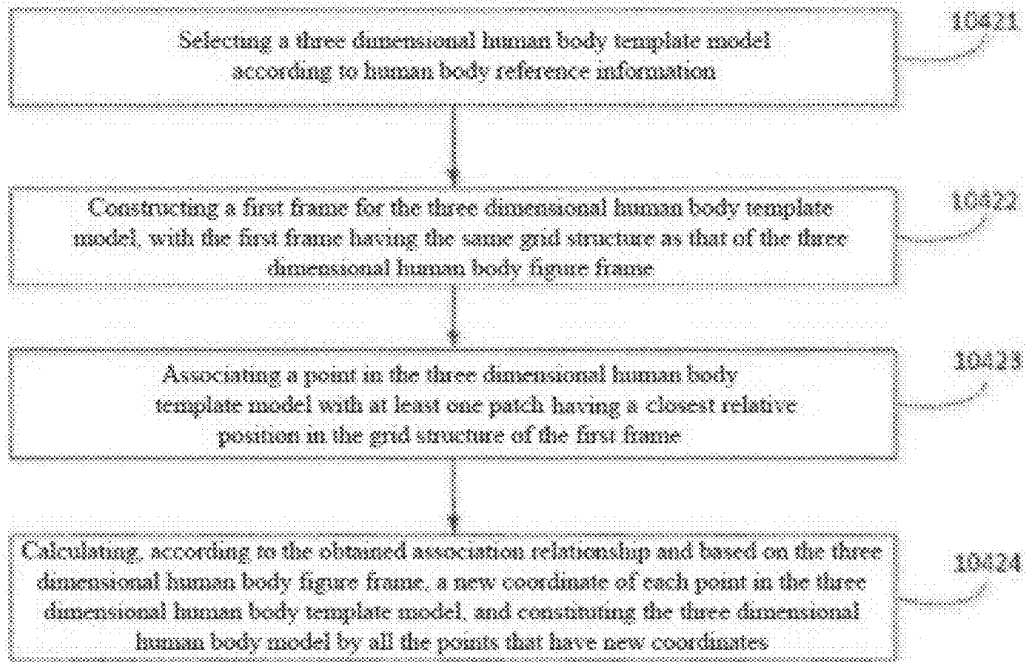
Selecting a three dimensional human body template model according to human body reference information

10421

Constructing a first frame for the three dimensional human body template model, with the first frame having the same grid structure as that of the three dimensional human body figure frame

10422

Associating a point in the three dimensional human body template model with at least one patch having a closest relative position in the grid structure of the first frame

10423

Calculating, according to the obtained association relationship and based on the three dimensional human body figure frame, a new coordinate of each point in the three dimensional human body template model, and constituting the three dimensional human body model by all the points that have new coordinates

10424